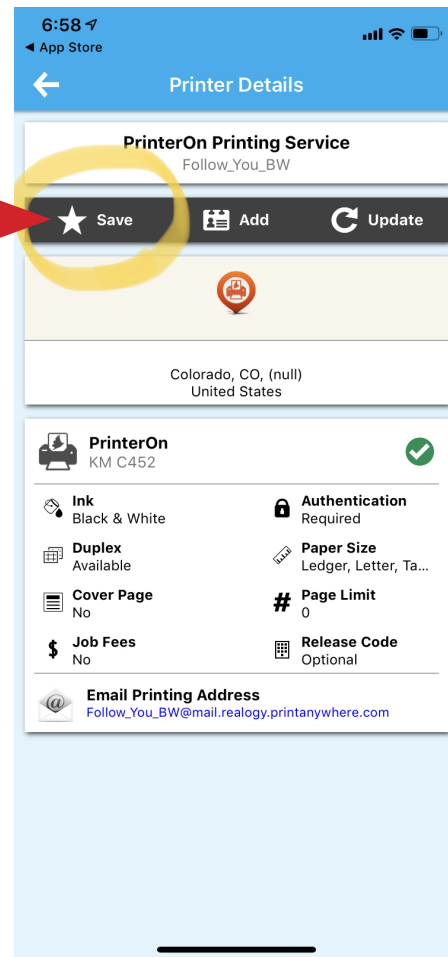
6:58
◀ App Store

Printer Details

PrinterOn Printing Service
Follow_You_BW

Save
Add
Update

Colorado, CO, (null)
United States

PrinterOn
KM C452

Ink
Black & White

Authentication
Required

Duplex
Available

Paper Size
Ledger, Letter, Ta...

Cover Page
No

Page Limit
0

Job Fees
No

Release Code
Optional

Email Printing Address
Follow_You_BW@mail.realogy.printanywhere.com